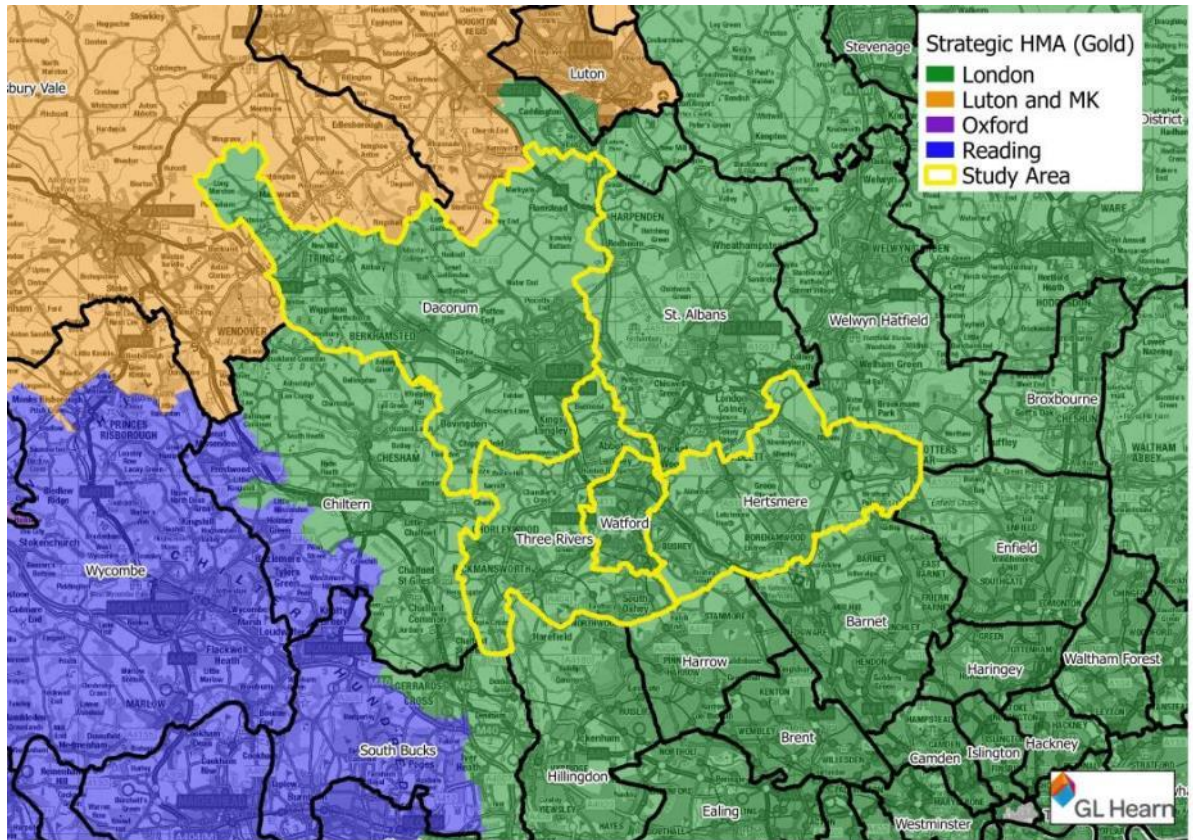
Strategic HMA (Gold)
London
Luton and MK
Oxford
Reading
Study Area

Stevenage
Luton
sbury Vale
Dacorum
St. Albans
Welwyn Hatfield
Broxbourne
Hertsmere
Watford
Three Rivers
Chiltern
Wycombe
Enfield
Barnet
Harrow
Haringey
Waltham Forest
Brent
South Bucks
Hillingdon
Camden
Islington
Hackney
Ealing
Westminster
HARPENDEN
TRING
BERKHAMSTED
CHESHAM
WENDOVER
PRINCES RISBOROUGH
MARLOW
RICKMANSWORTH
BOREHAMWOOD
GL Hearn